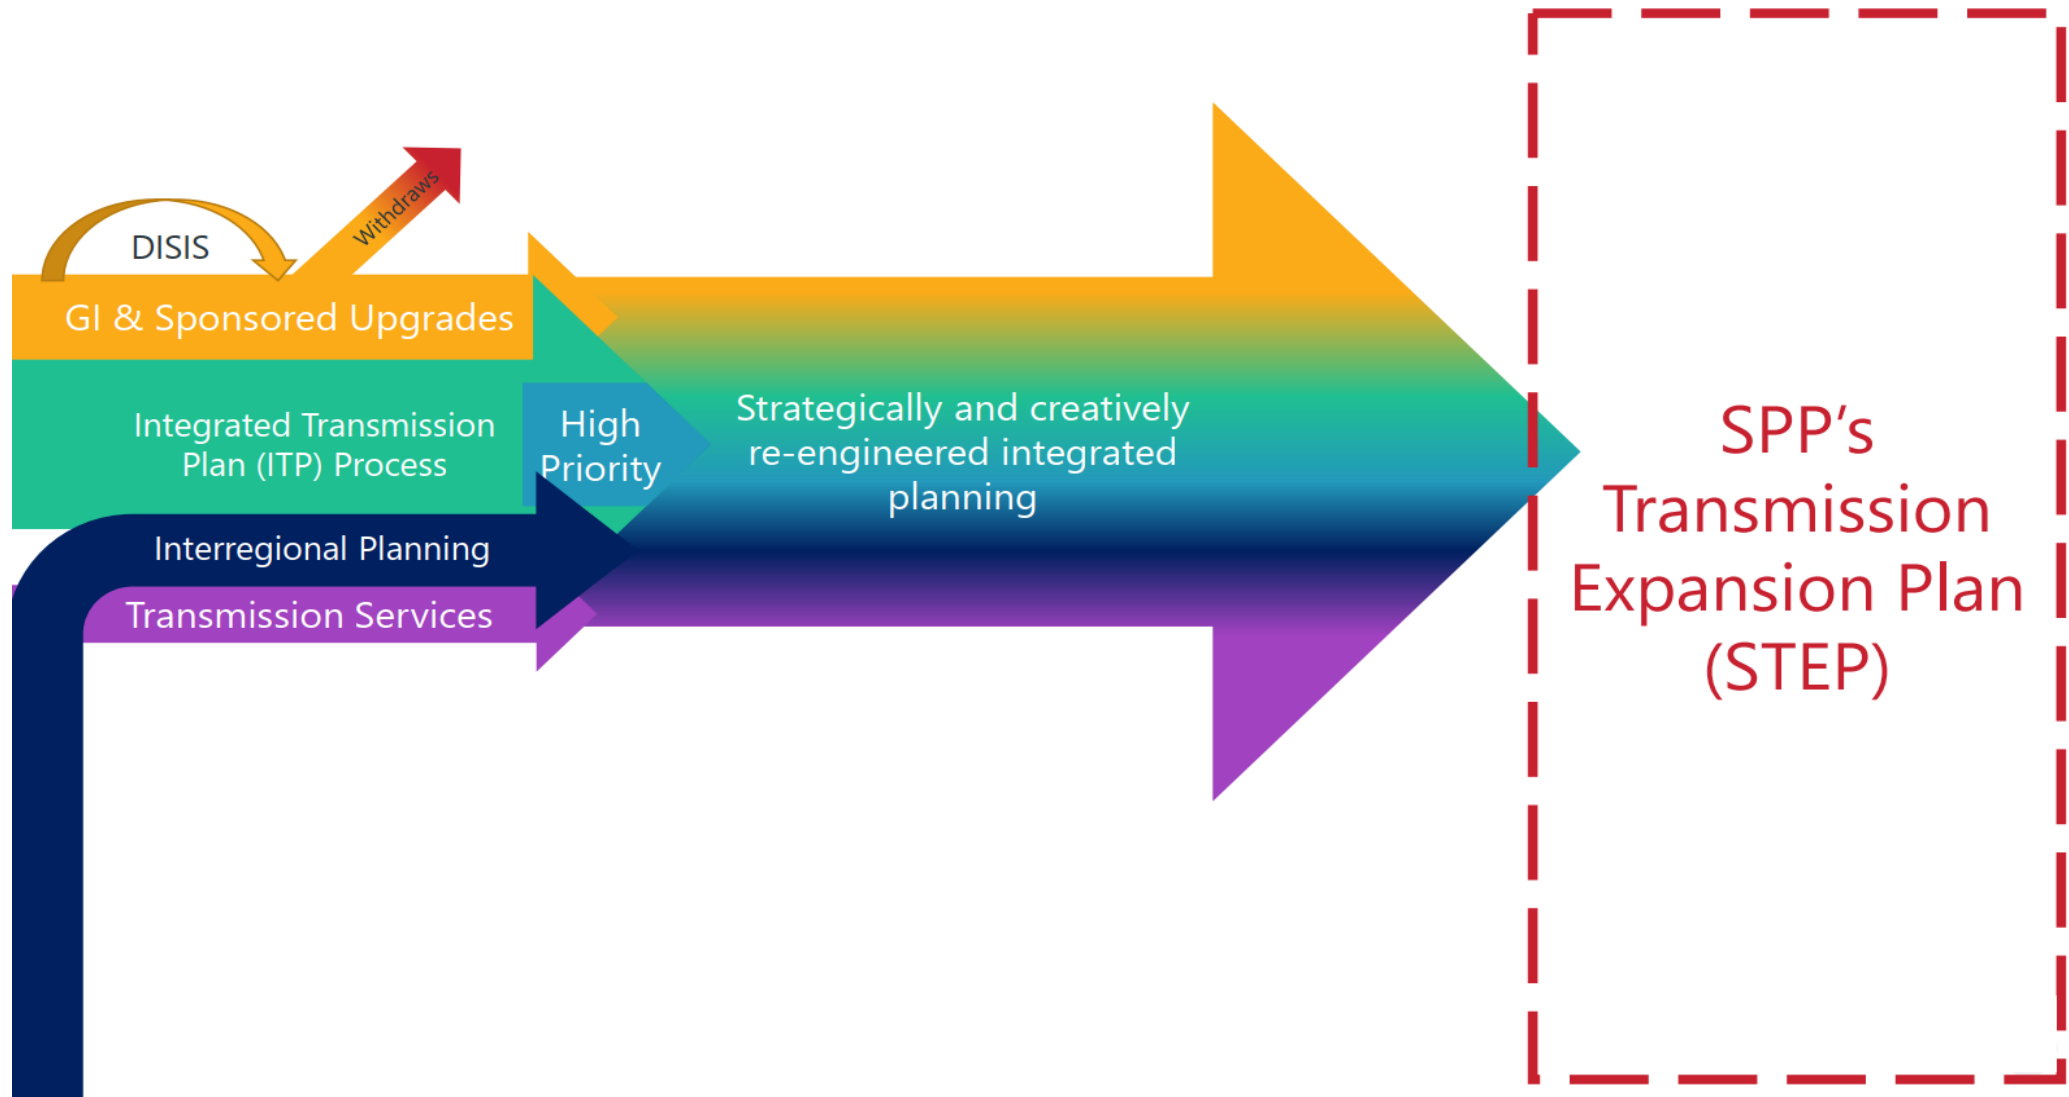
DISIS

Withdraws

GI & Sponsored Upgrades

Integrated Transmission Plan (ITP) Process

High Priority

Strategically and creatively re-engineered integrated planning

Interregional Planning

Transmission Services

SPP's Transmission Expansion Plan (STEP)